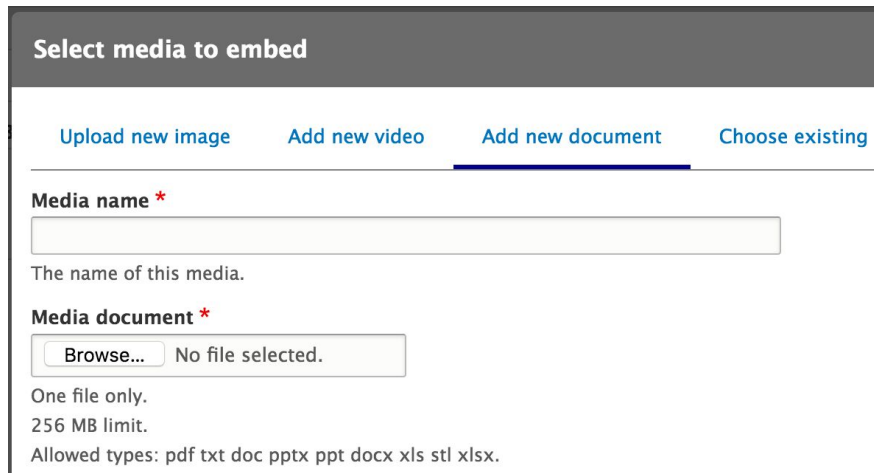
Select media to embed

Upload new image  Add new video  Add new document  Choose existing

Media name *

The name of this media.

Media document *

Browse... No file selected.

One file only.
256 MB limit.
Allowed types: pdf txt doc pptx ppt docx xls stl xlsx.